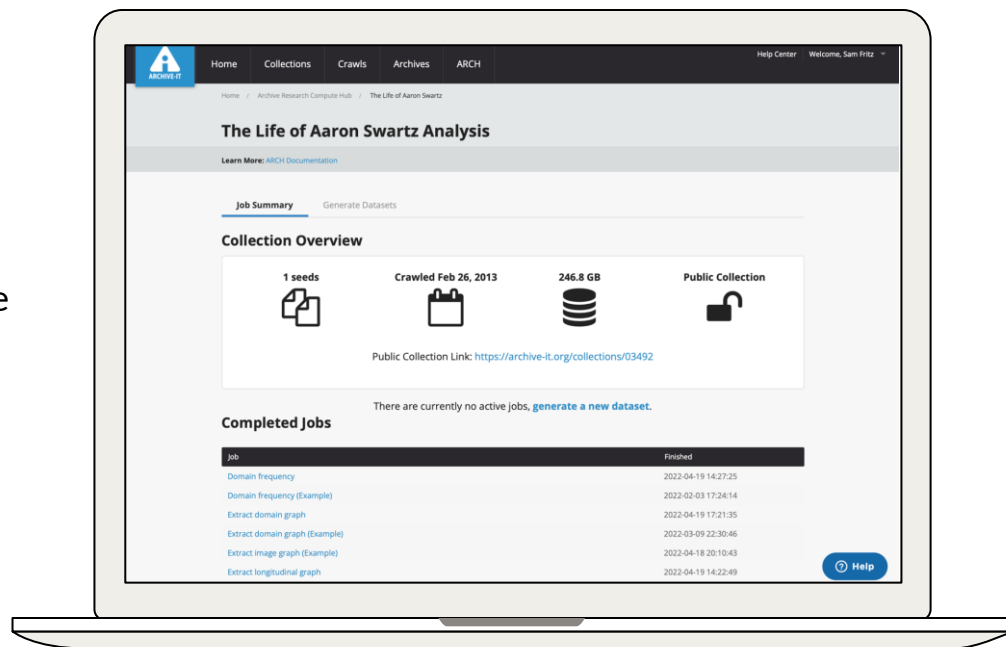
ARCHIVE-IT

Home Collections Crawls Archives ARCH

Help Center Welcome, Sam Fritz

Home / Archive Research Compute Hub / The Life of Aaron Swartz

The Life of Aaron Swartz Analysis

Learn More: ARCH Documentation

Job Summary Generate Datasets

Collection Overview

1 seeds

Crawled Feb 26, 2013

246.8 GB

Public Collection

Public Collection Link: https://archive-it.org/collections/03492

There are currently no active jobs, generate a new dataset.

Completed Jobs

| Job | Finished |
|---|---|
| Domain frequency | 2022-04-19 14:27:25 |
| Domain frequency (Example) | 2022-02-03 17:24:14 |
| Extract domain graph | 2022-04-19 17:21:35 |
| Extract domain graph (Example) | 2022-03-09 22:30:46 |
| Extract image graph (Example) | 2022-04-18 20:10:43 |
| Extract longitudinal graph | 2022-04-19 14:22:49 |

Help

e